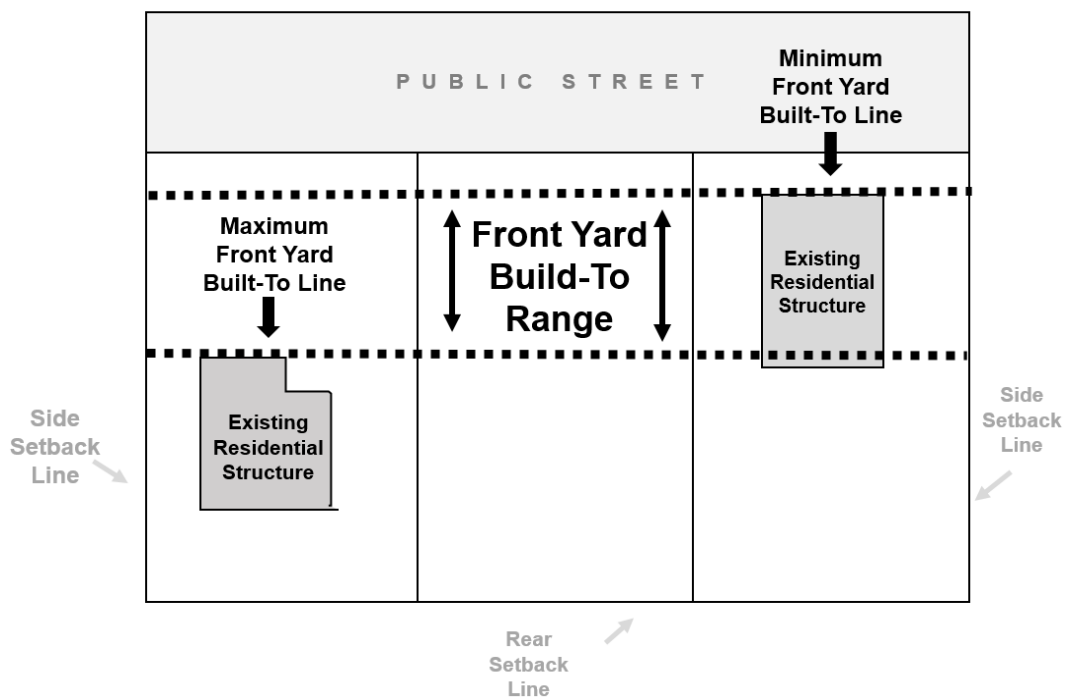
PUBLIC STREET

Minimum Front Yard Built-To Line

Maximum Front Yard Built-To Line

Front Yard Build-To Range

Existing Residential Structure

Existing Residential Structure

Side Setback Line

Side Setback Line

Rear Setback Line